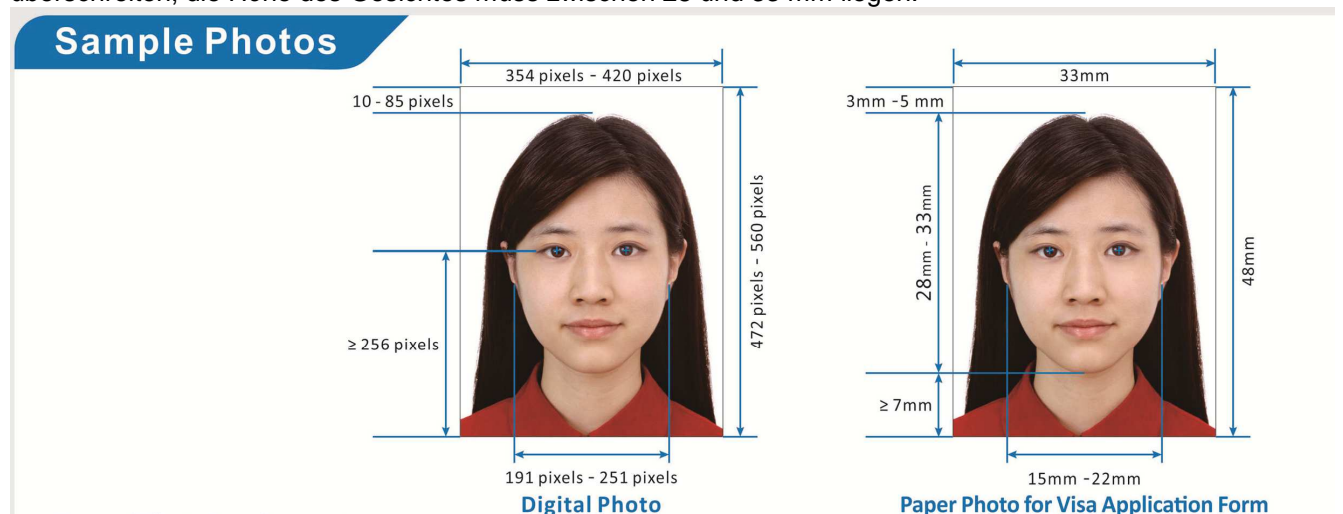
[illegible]

Sample Photos

354 pixels - 420 pixels

10 - 85 pixels

472 pixels - 560 pixels

≥ 256 pixels

191 pixels - 251 pixels

Digital Photo

33mm

3mm -5 mm

28mm - 33mm

48mm

≥ 7mm

15mm -22mm

Paper Photo for Visa Application Form